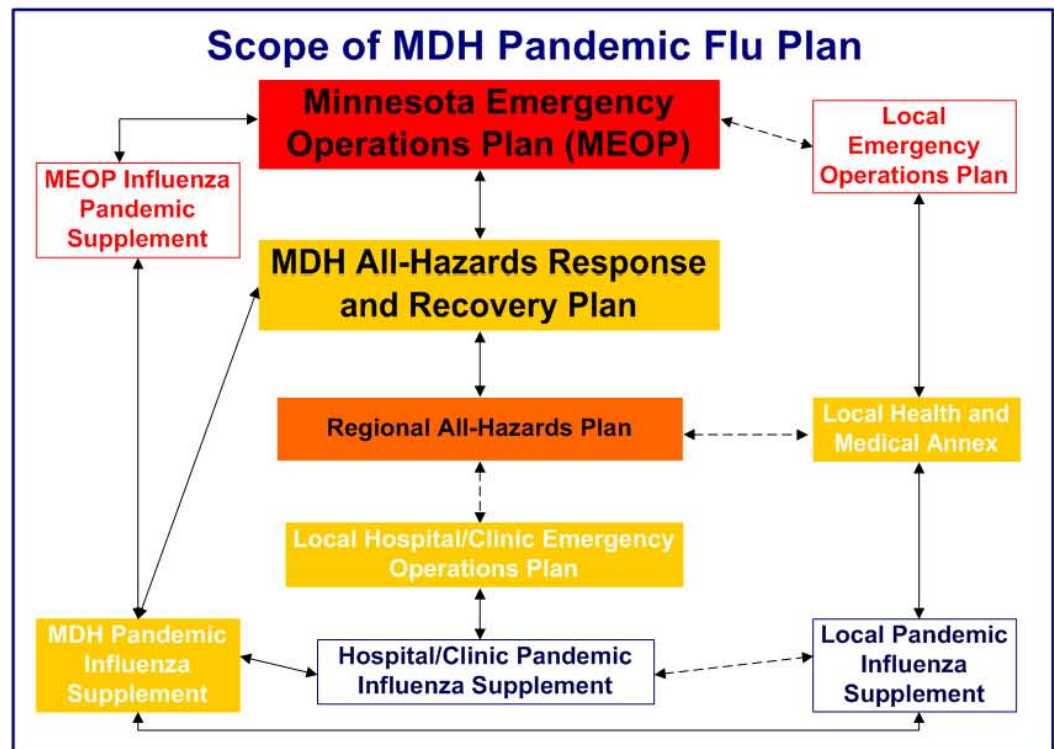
Scope of MDH Pandemic Flu Plan

Minnesota Emergency Operations Plan (MEOP)

MEOP Influenza Pandemic Supplement

Local Emergency Operations Plan

MDH All-Hazards Response and Recovery Plan

Regional All-Hazards Plan

Local Health and Medical Annex

Local Hospital/Clinic Emergency Operations Plan

MDH Pandemic Influenza Supplement

Hospital/Clinic Pandemic Influenza Supplement

Local Pandemic Influenza Supplement